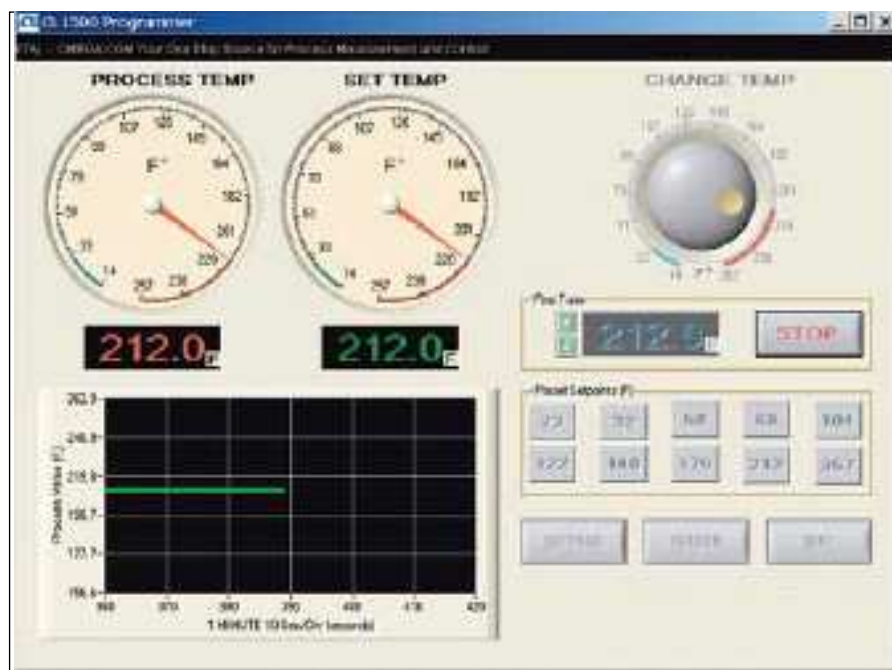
CL 1500 Programmer
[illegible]

PROCESS TEMP

SET TEMP

CHANGE TEMP

107 125 145 164 182 201 220 239 257 14 33 51 70 88

F°

107 125 145 164 182 201 220 239 257 14 33 51 70 88

F°

212.0 F

212.0 F

Fine Tune

212.5 F

STOP

Preset Setpoints (F)

23 32 50 68 104
122 140 176 212 257

263.3
246.0
215.0
198.7
170.7
156.0

Process Value (F)

360 370 380 390 400 410 420
1 MINUTE (10 Div/Div Seconds)

SETUP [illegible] EXIT